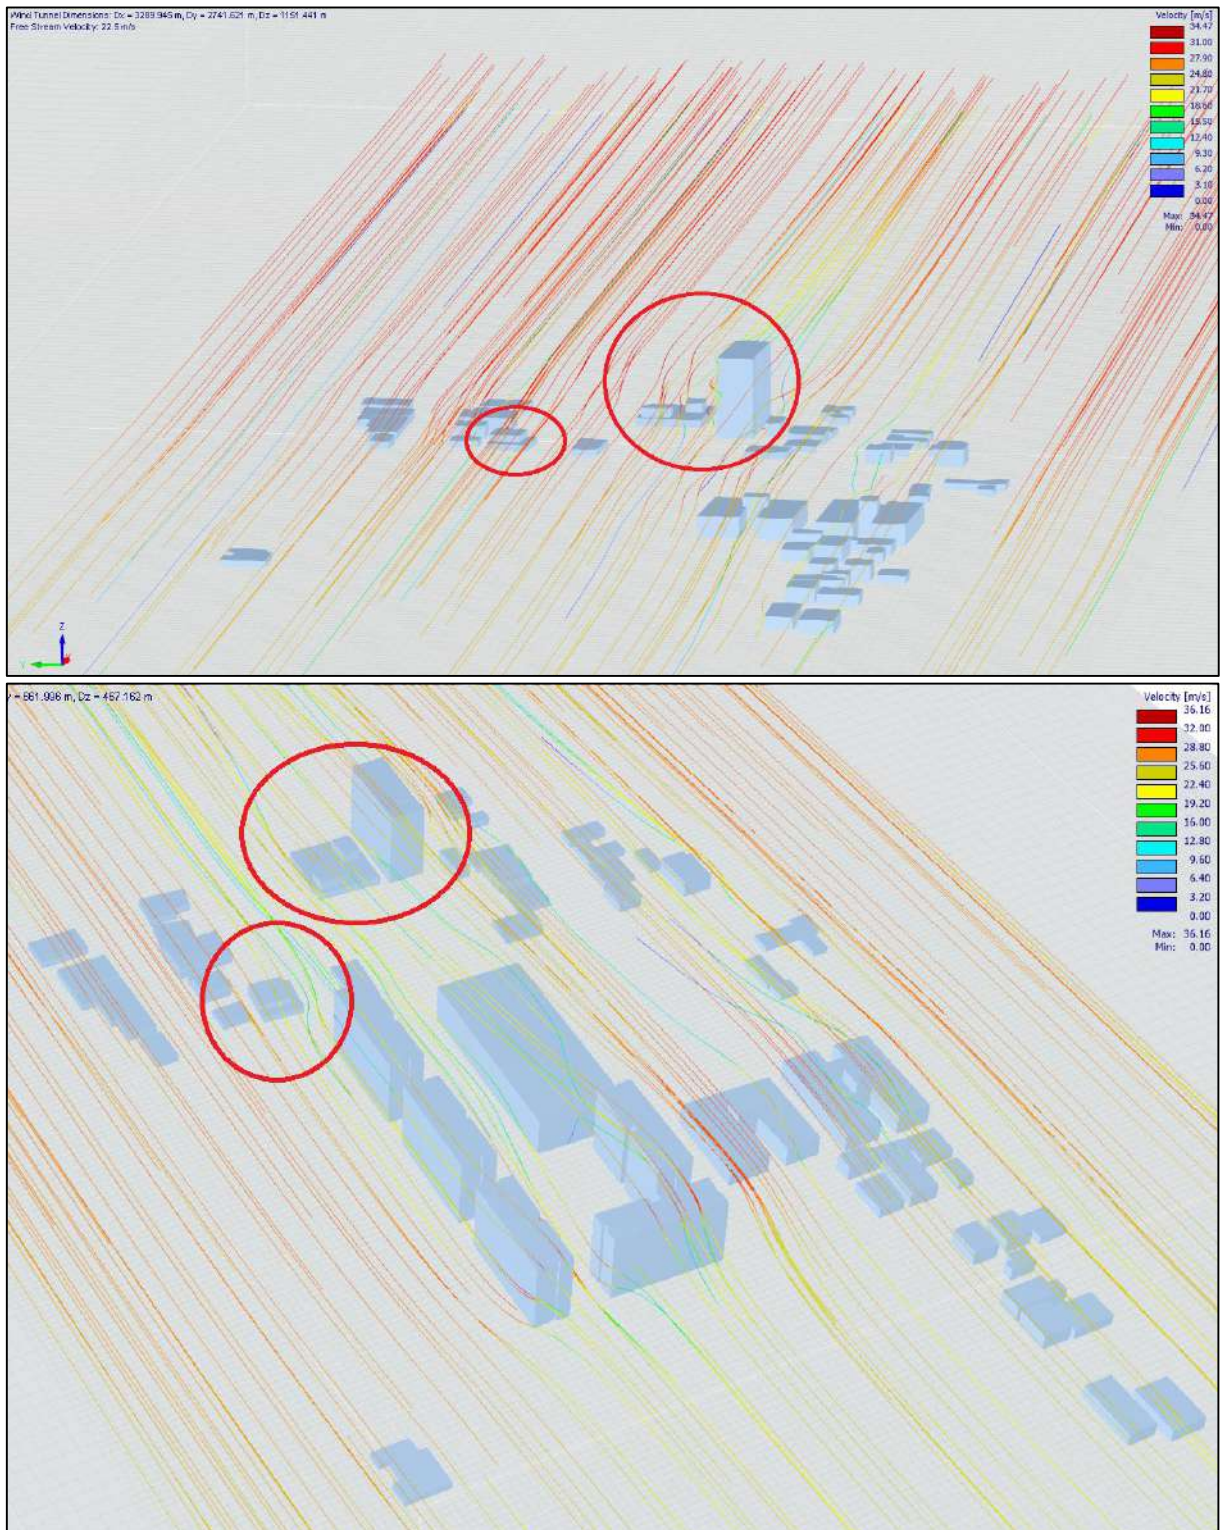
Wind Tunnel Dimensions: Dx = 3289.945 m, Dy = 2741.621 m, Dz = 1151.441 m
Free Stream Velocity: 22.5 m/s

Velocity [m/s]
34.47
31.00
27.90
24.80
21.70
18.60
15.50
12.40
9.30
6.20
3.10
0.00
Max: 34.47
Min: 0.00

Z
Y

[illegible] = 881.996 m, Dz = 457.162 m

Velocity [m/s]
36.16
32.00
28.80
25.60
22.40
19.20
16.00
12.80
9.60
6.40
3.20
0.00
Max: 36.16
Min: 0.00